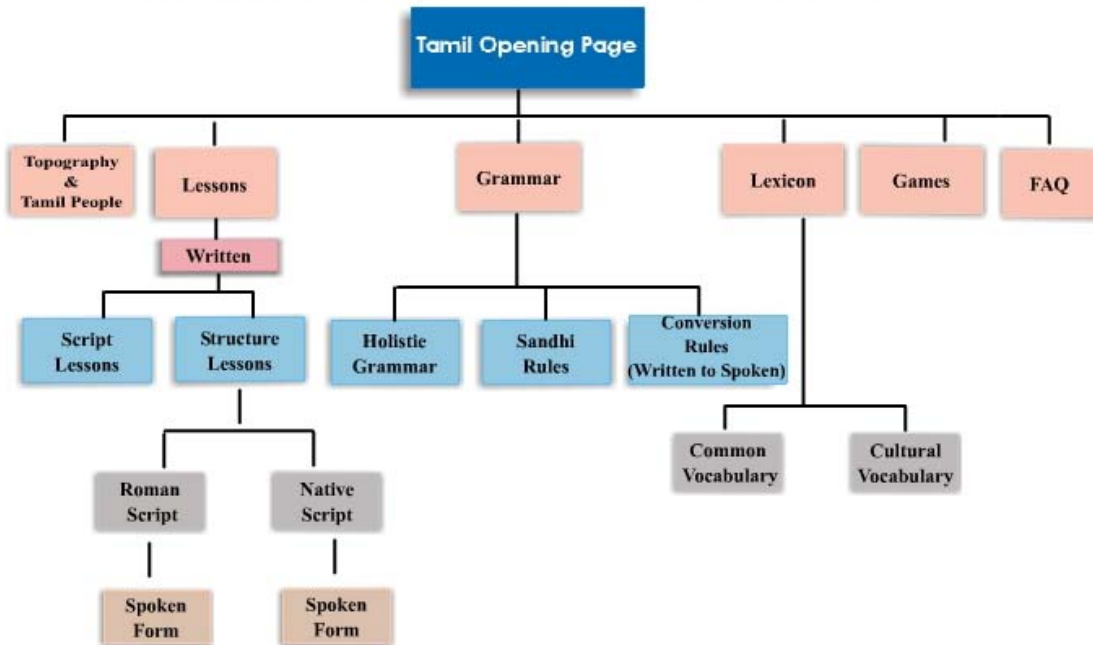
Tamil Opening Page

Topography & Tamil People

Lessons

Written

Script Lessons

Structure Lessons

Roman Script

Spoken Form

Native Script

Spoken Form

Grammar

Holistic Grammar

Sandhi Rules

Conversion Rules (Written to Spoken)

Lexicon

Common Vocabulary

Cultural Vocabulary

Games

FAQ